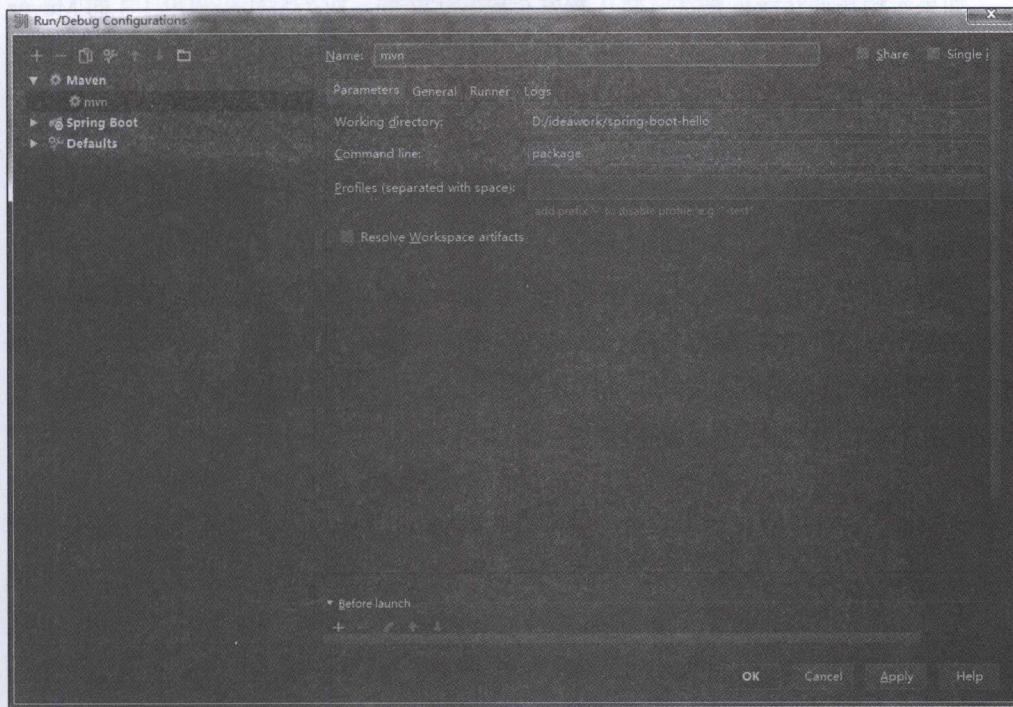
Run/Debug Configurations

Maven
mvn
Spring Boot
Defaults

Name: mvn
Share
Single i

Parameters General Runner Logs

Working directory: D:/ideawork/spring-boot-hello

Command line: package

Profiles (separated with space):

add prefix '-' to disable profile, e.g. '-test'

Resolve Workspace artifacts

Before launch

OK Cancel Apply Help